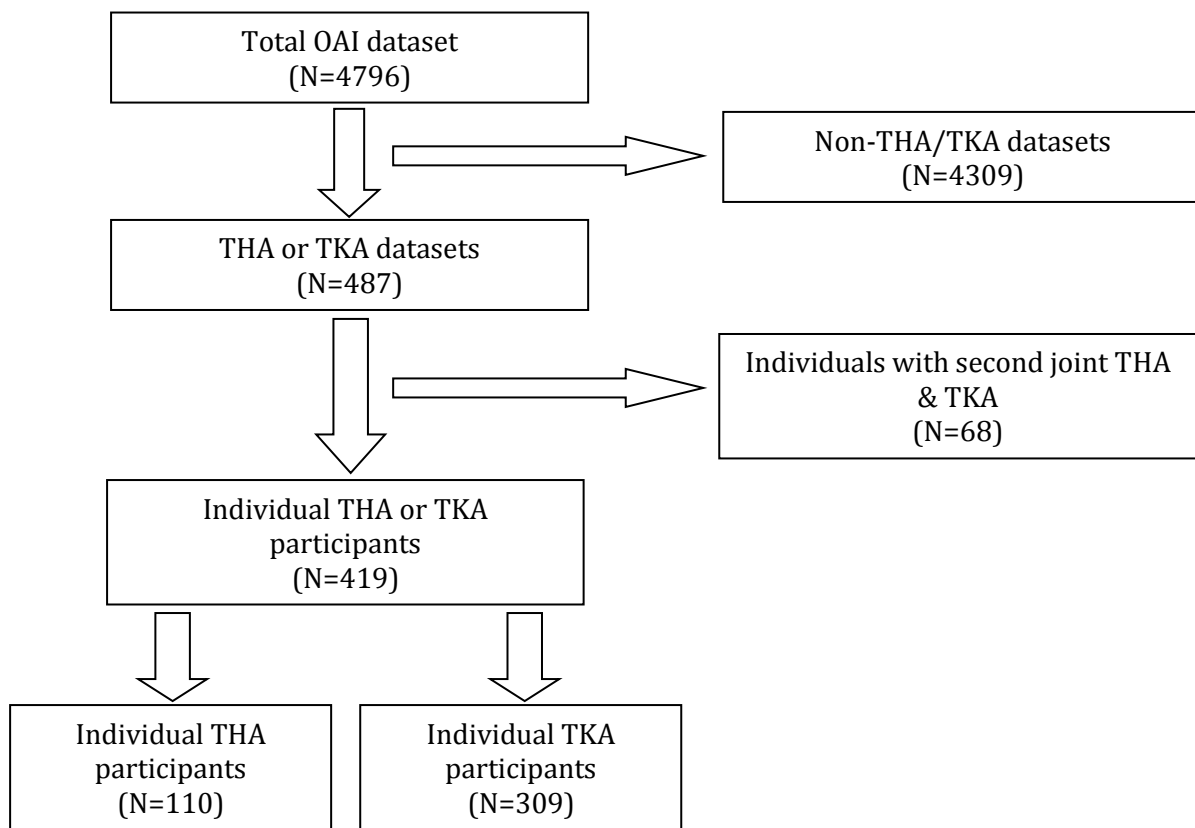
Total OAI dataset
(N=4796)

Non-THA/TKA datasets
(N=4309)

THA or TKA datasets
(N=487)

Individuals with second joint THA & TKA
(N=68)

Individual THA or TKA participants
(N=419)

Individual THA participants
(N=110)

Individual TKA participants
(N=309)